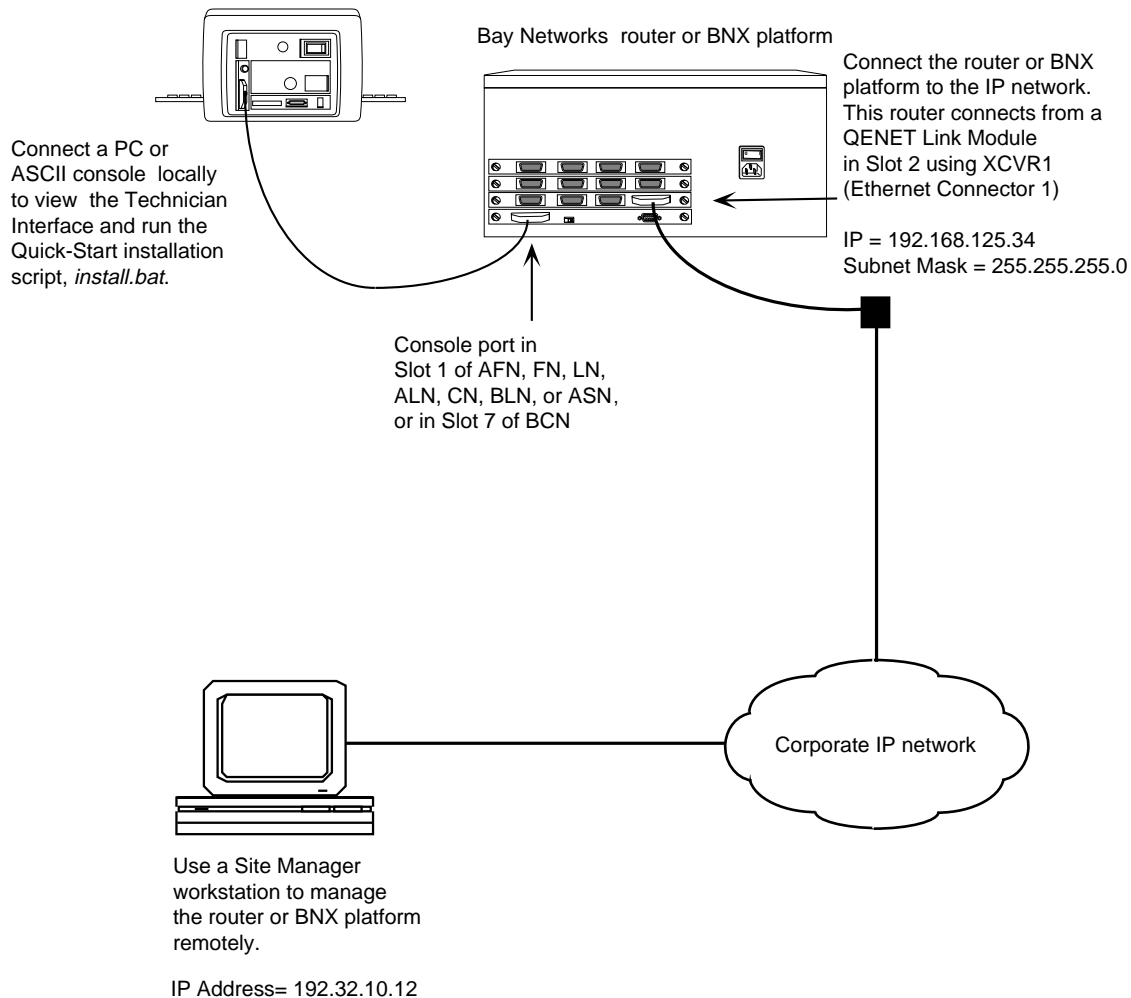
Bay Networks router or BNX platform

Connect a PC or ASCII console locally to view the Technician Interface and run the Quick-Start installation script, *install.bat*.

Connect the router or BNX platform to the IP network. This router connects from a QENET Link Module in Slot 2 using XCVR1 (Ethernet Connector 1)

IP = 192.168.125.34
Subnet Mask = 255.255.255.0

Console port in Slot 1 of AFN, FN, LN, ALN, CN, BLN, or ASN, or in Slot 7 of BCN

Corporate IP network

Use a Site Manager workstation to manage the router or BNX platform remotely.

IP Address= 192.32.10.12